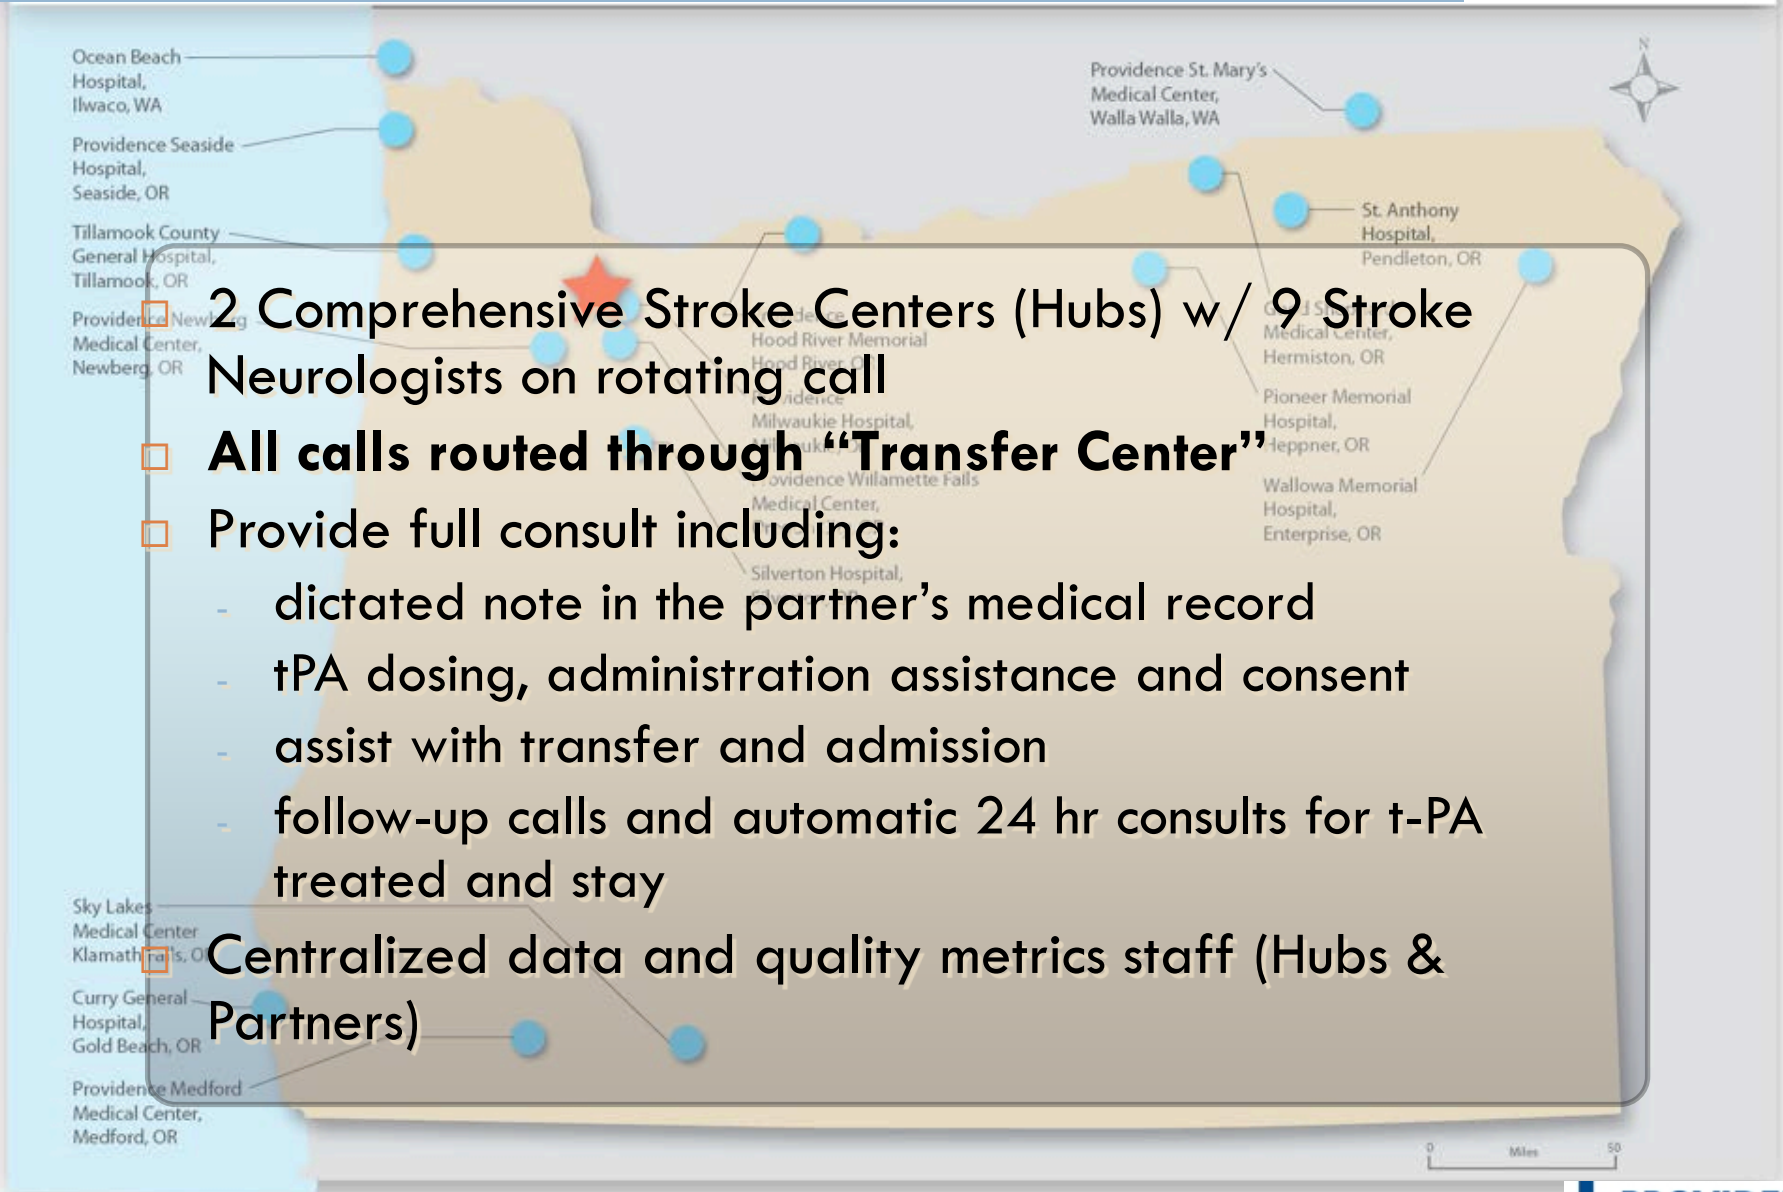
Ocean Beach Hospital, Ilwaco, WA

Providence Seaside Hospital, Seaside, OR

Tillamook County General Hospital, Tillamook, OR

Providence Newberg Medical Center, Newberg, OR

Providence St. Mary's Medical Center, Walla Walla, WA

St. Anthony Hospital, Pendleton, OR

Hood River Memorial

Milwaukie Hospital

Providence Willamette Falls Medical Center

Silverton Hospital

Medical Center, Hermiston, OR

Pioneer Memorial Hospital, Heppner, OR

Wallowa Memorial Hospital, Enterprise, OR

2 Comprehensive Stroke Centers (Hubs) w/ 9 Stroke Neurologists on rotating call

**All calls routed through "Transfer Center"**

Provide full consult including:

- dictated note in the partner's medical record
- tPA dosing, administration assistance and consent
- assist with transfer and admission
- follow-up calls and automatic 24 hr consults for t-PA treated and stay

Centralized data and quality metrics staff (Hubs & Partners)

Sky Lakes Medical Center Klamath Falls, OR

Curry General Hospital, Gold Beach, OR

Providence Medford Medical Center, Medford, OR

N

0 Miles 50